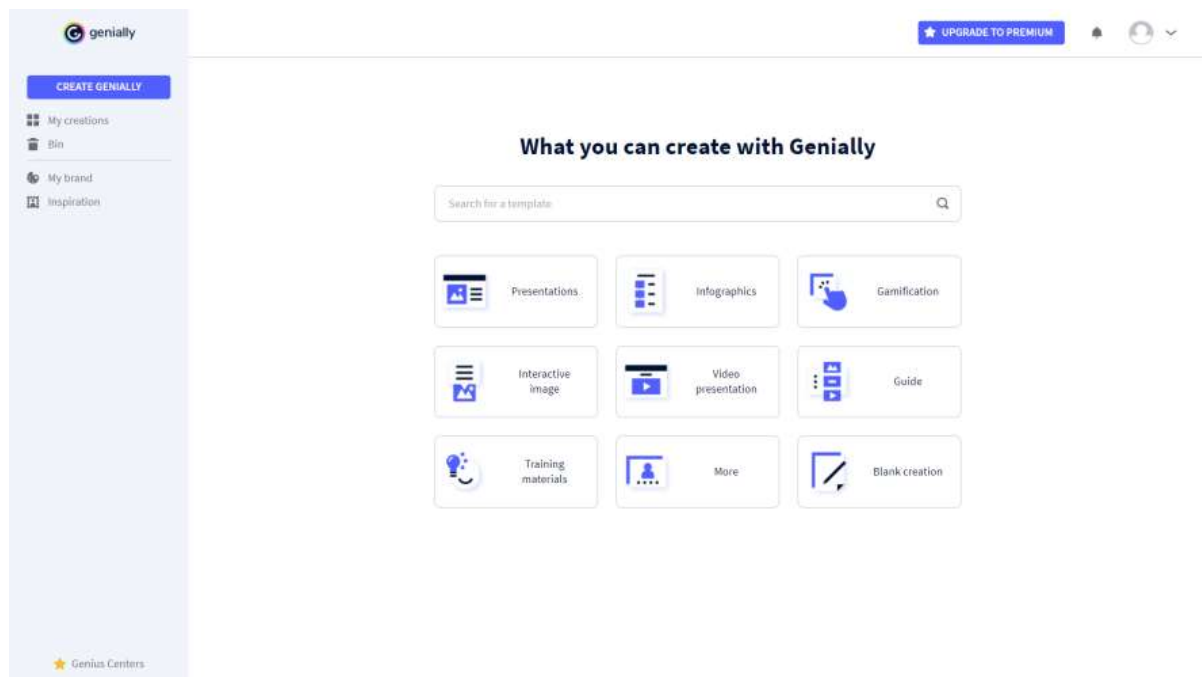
genially

CREATE GENIALLY

My creations

Bin

My brand

Inspiration

Genius Centers

UPGRADE TO PREMIUM

What you can create with Genially

Search for a template

Presentations

Infographics

Gamification

Interactive image

Video presentation

Guide

Training materials

More

Blank creation